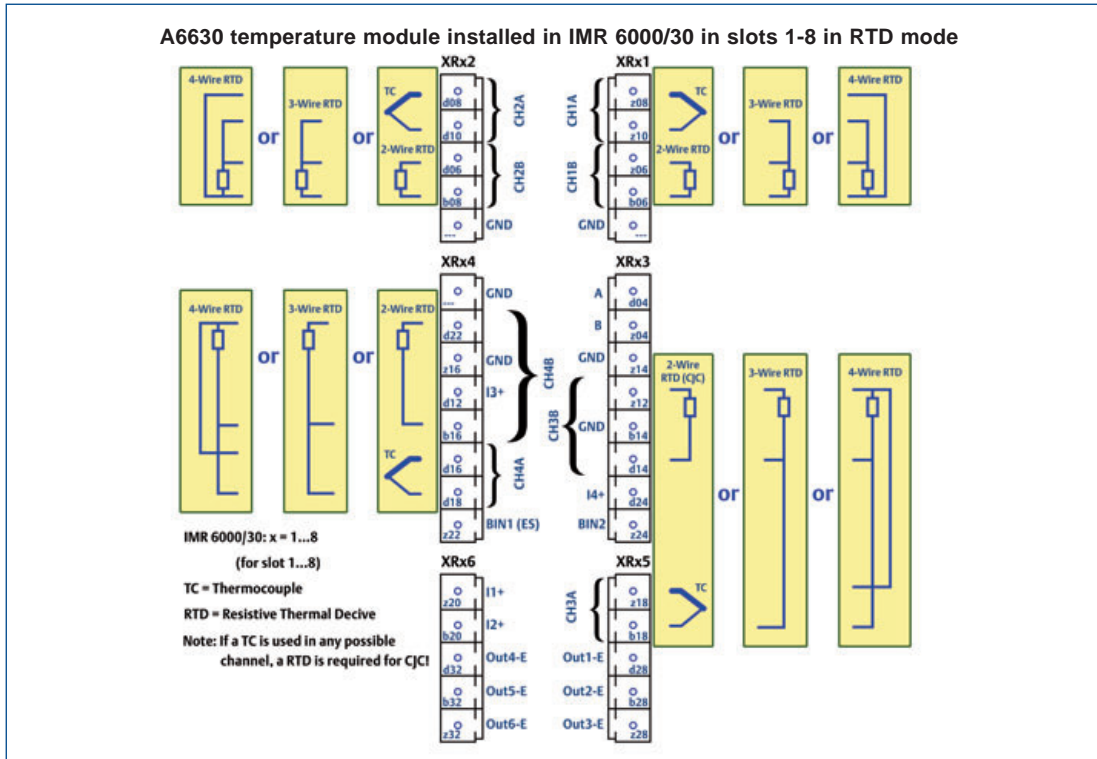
A6630 temperature module installed in IMR 6000/30 in slots 1-8 in RTD mode

4-Wire RTD or 3-Wire RTD or TC 2-Wire RTD

XRx2
d08
d10
CH2A
d06
b08
CH2B
GND

XRx1
z08
z10
CH1A
z06
b06
CH1B
GND

TC 2-Wire RTD or 3-Wire RTD or 4-Wire RTD

XRx4
GND
d22
z16 GND
d12 I3+
b16
CH4B
d16
d18
CH4A
z22 BIN1 (ES)

4-Wire RTD or 3-Wire RTD or 2-Wire RTD TC

XRx3
A d04
B z04
GND z14
z12
GND b14
CH3B
d14
I4+ d24
BIN2 z24

2-Wire RTD (CJC) or 3-Wire RTD or 4-Wire RTD

IMR 6000/30: x = 1...8
(for slot 1...8)
TC = Thermocouple
RTD = Resistive Thermal Decive
Note: If a TC is used in any possible channel, a RTD is required for CJC!

XRx6
z20 I1+
b20 I2+
d32 Out4-E
b32 Out5-E
z32 Out6-E

XRx5
z18
b18
CH3A
TC
Out1-E d28
Out2-E b28
Out3-E z28